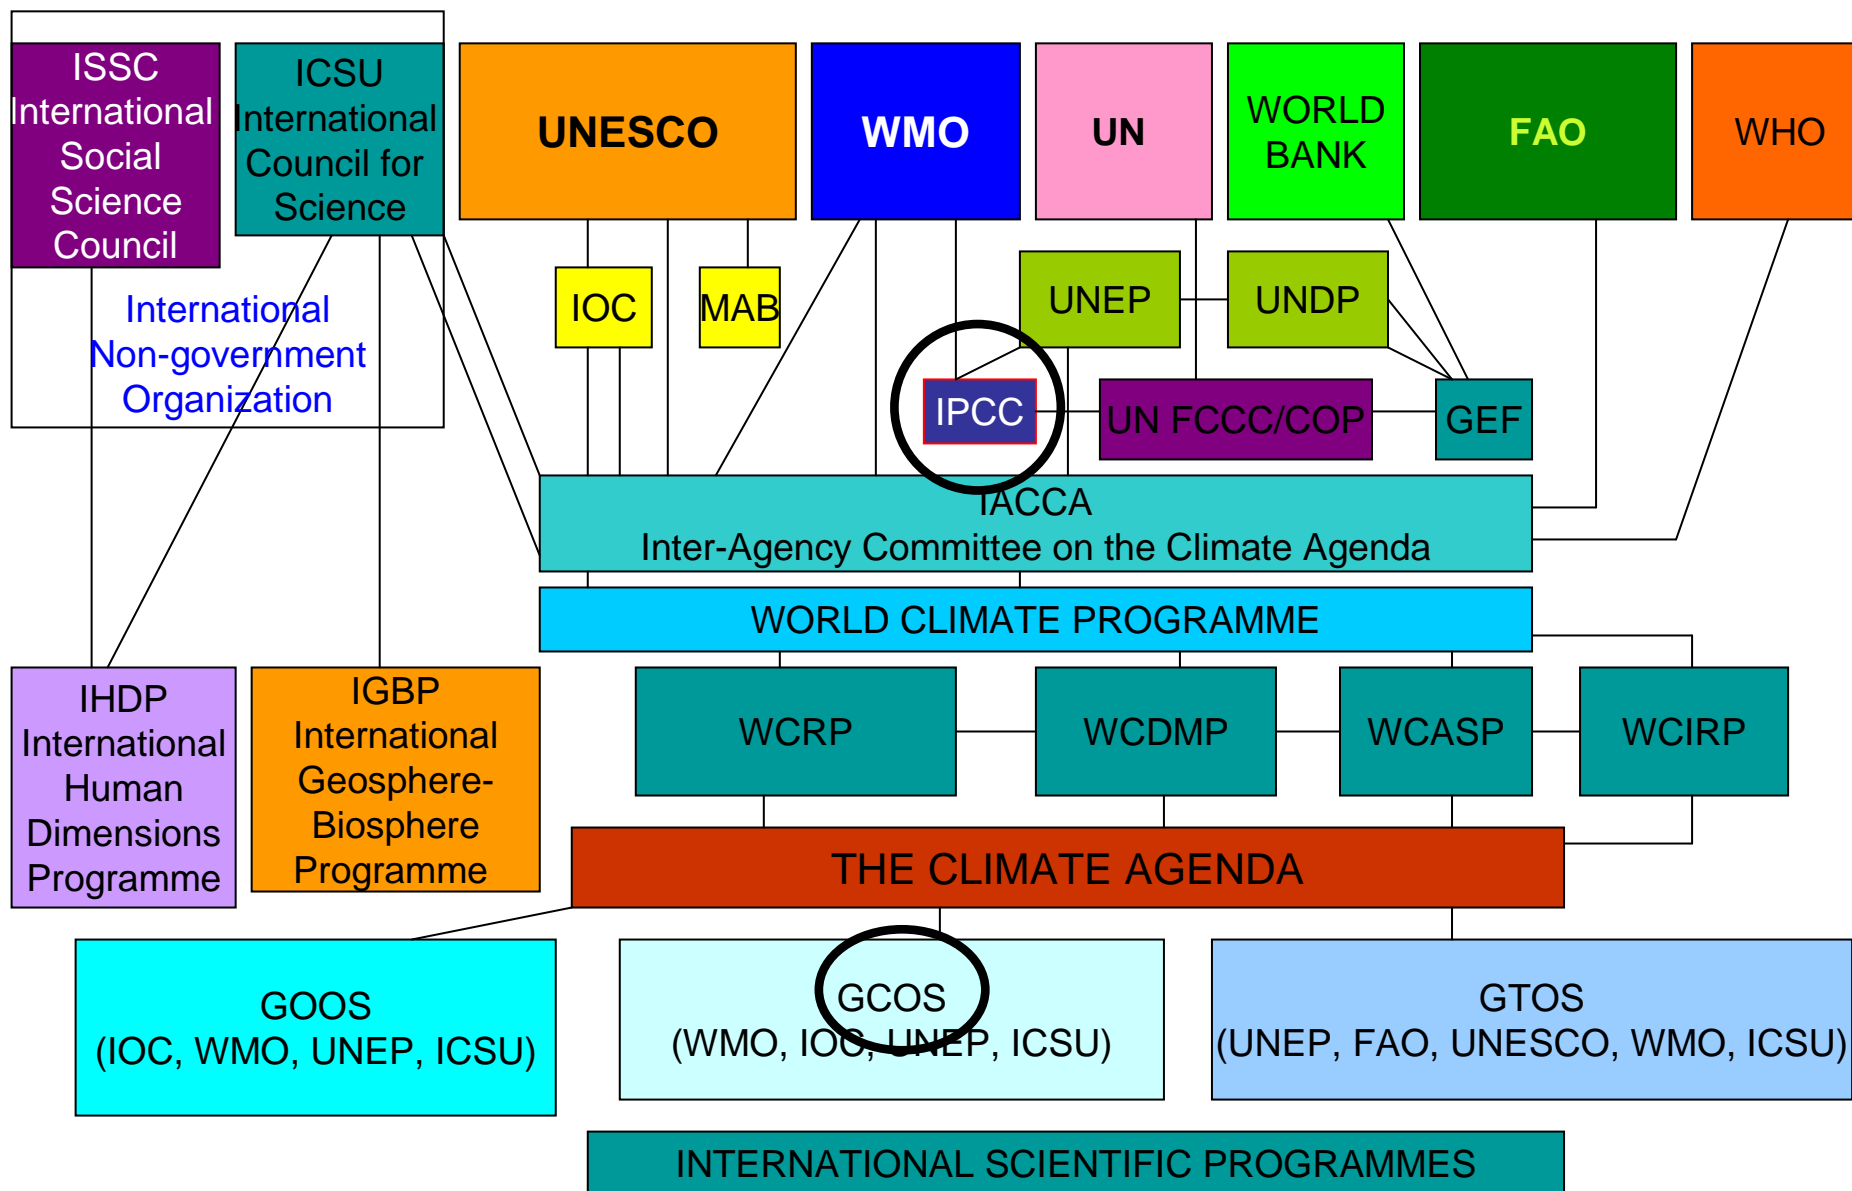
ISSC
International
Social
Science
Council

ICSU
International
Council for
Science

UNESCO

WMO

UN

WORLD
BANK

FAO

WHO

International
Non-government
Organization

IOC

MAB

UNEP

UNDP

IPCC

UN FCCC/COP

GEF

IACCA
Inter-Agency Committee on the Climate Agenda

WORLD CLIMATE PROGRAMME

IHDP
International
Human
Dimensions
Programme

IGBP
International
Geosphere-
Biosphere
Programme

WCRP

WCDMP

WCASP

WCIRP

THE CLIMATE AGENDA

GOOS
(IOC, WMO, UNEP, ICSU)

GCOS
(WMO, IOC, UNEP, ICSU)

GTOS
(UNEP, FAO, UNESCO, WMO, ICSU)

INTERNATIONAL SCIENTIFIC PROGRAMMES